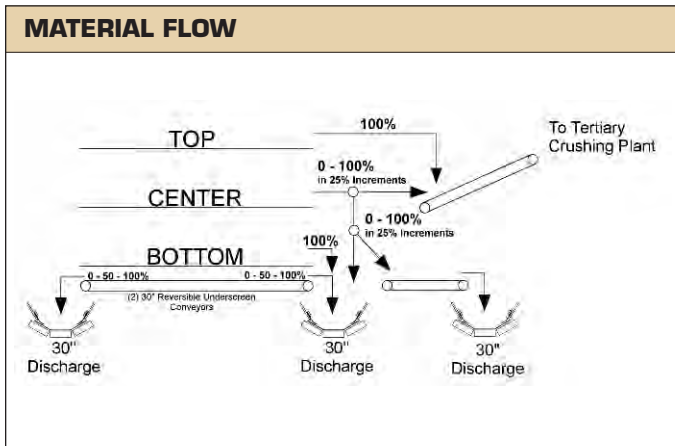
MATERIAL FLOW

TOP

100%

To Tertiary Crushing Plant

0 - 100%
in 25% Increments

CENTER

0 - 100%
in 25% Increments

BOTTOM

100%

0 - 50 - 100%

0 - 50 - 100%

(2) 30" Reversible Underscreen Conveyors

30"
Discharge

30"
Discharge

30"
Discharge